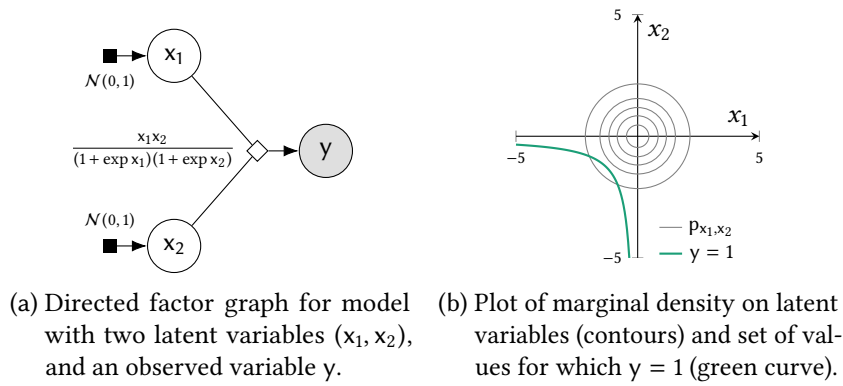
$\mathsf{x}_1$

$\mathcal{N}(0,1)$

$\frac{\mathsf{x}_1\mathsf{x}_2}{(1+\exp \mathsf{x}_1)(1+\exp \mathsf{x}_2)}$

$\mathsf{y}$

$\mathcal{N}(0,1)$

$\mathsf{x}_2$

5

$x_2$

$x_1$

$-5$

5

$\mathsf{p}_{\mathsf{x}_1,\mathsf{x}_2}$

$-5$

$\mathsf{y} = 1$

(a) Directed factor graph for model with two latent variables $(\mathsf{x}_1, \mathsf{x}_2)$, and an observed variable $\mathsf{y}$.

(b) Plot of marginal density on latent variables (contours) and set of values for which $\mathsf{y} = 1$ (green curve).